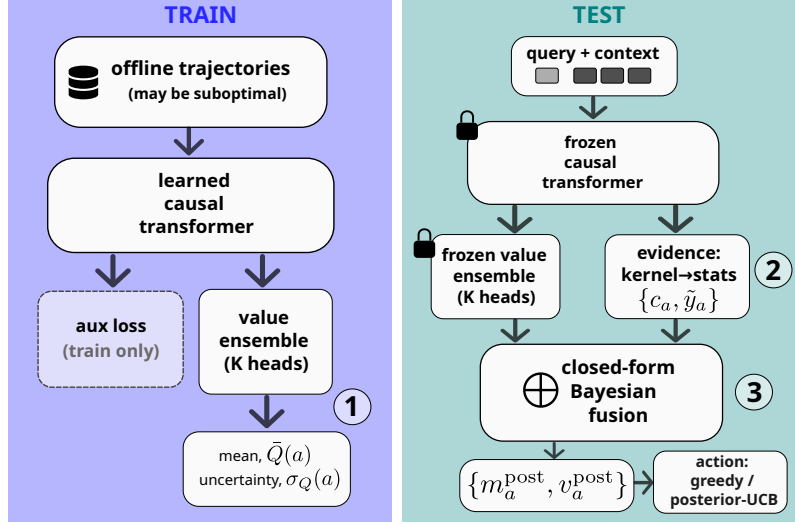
TRAIN

offline trajectories
(may be suboptimal)

learned causal transformer

aux loss
(train only)

value ensemble
(K heads)

1

mean, $\bar{Q}(a)$
uncertainty, $\sigma_Q(a)$

TEST

query + context

frozen causal transformer

frozen value ensemble
(K heads)

evidence:
kernel→stats
$\{c_a, \tilde{y}_a\}$

2

closed-form Bayesian fusion

3

$\{m_a^{\text{post}}, v_a^{\text{post}}\}$

action:
greedy /
posterior-UCB